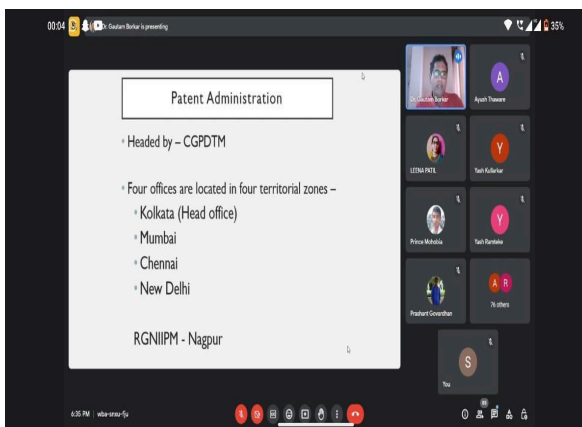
00:04 Dr. Gautam Borkar is presenting
35%

Patent Administration

• Headed by – CGPDTM

• Four offices are located in four territorial zones –
• Kolkata (Head office)
• Mumbai
• Chennai
• New Delhi

RGNIIPM - Nagpur

Dr. Gautam Borkar
A
Ayush Thaware
LEENA PATIL
Y
Yash Kullarkar
Prince Mohobia
Y
Yash Ramteke
Prashant Govardhan
A R
76 others
S
You

6:35 PM | wba-sxsu-fju